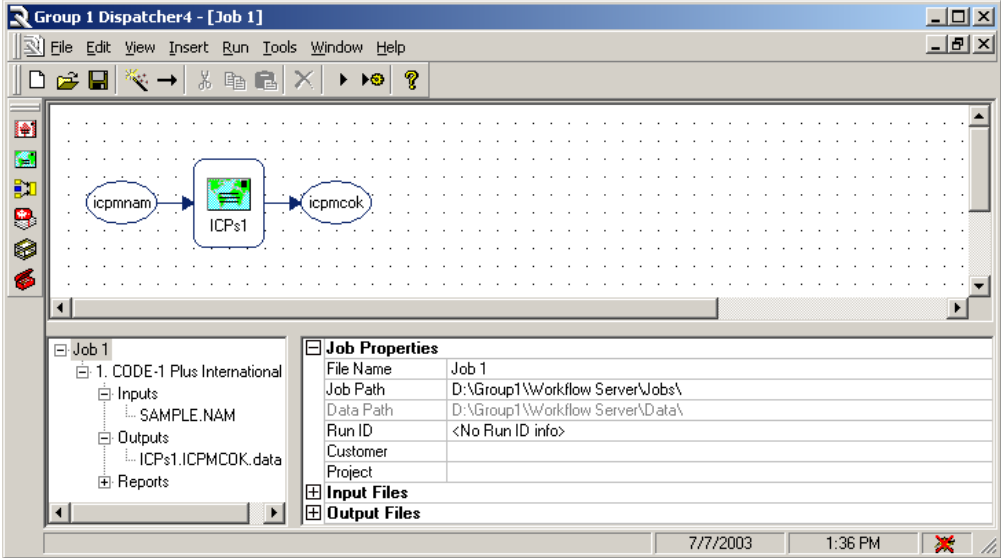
Group 1 Dispatcher4 - [Job 1]

File Edit View Insert Run Tools Window Help

icpmnam

ICPs1

icpmcok

Job 1
1. CODE-1 Plus International
Inputs
SAMPLE.NAM
Outputs
ICPs1.ICPMCOK.data
Reports

Job Properties

| File Name | Job 1 |
|---|---|
| Job Path | D:\Group1\Workflow Server\Jobs\ |
| Data Path | D:\Group1\Workflow Server\Data\ |
| Run ID | <No Run ID info> |
| Customer | |
| Project | |

Input Files
Output Files

7/7/2003
1:36 PM